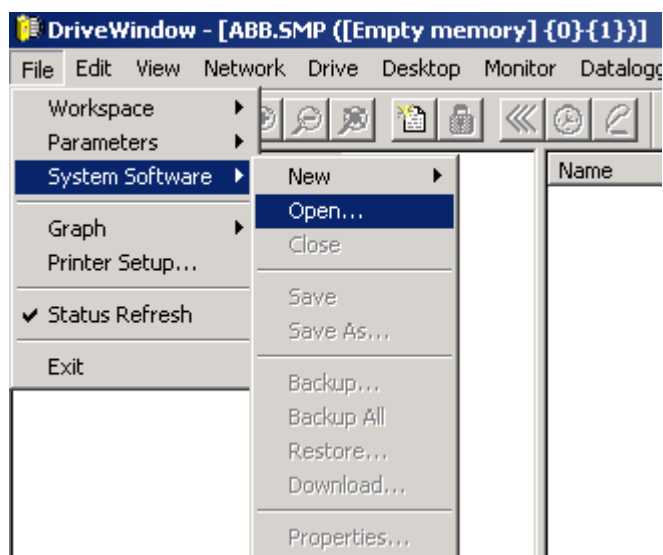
DriveWindow - [ABB.SMP ([Empty memory] {0}{1})]

File Edit View Network Drive Desktop Monitor Datalogg

Workspace
Parameters
System Software
Graph
Printer Setup...
Status Refresh
Exit

New
Open...
Close
Save
Save As...
Backup...
Backup All
Restore...
Download...
Properties...

Name